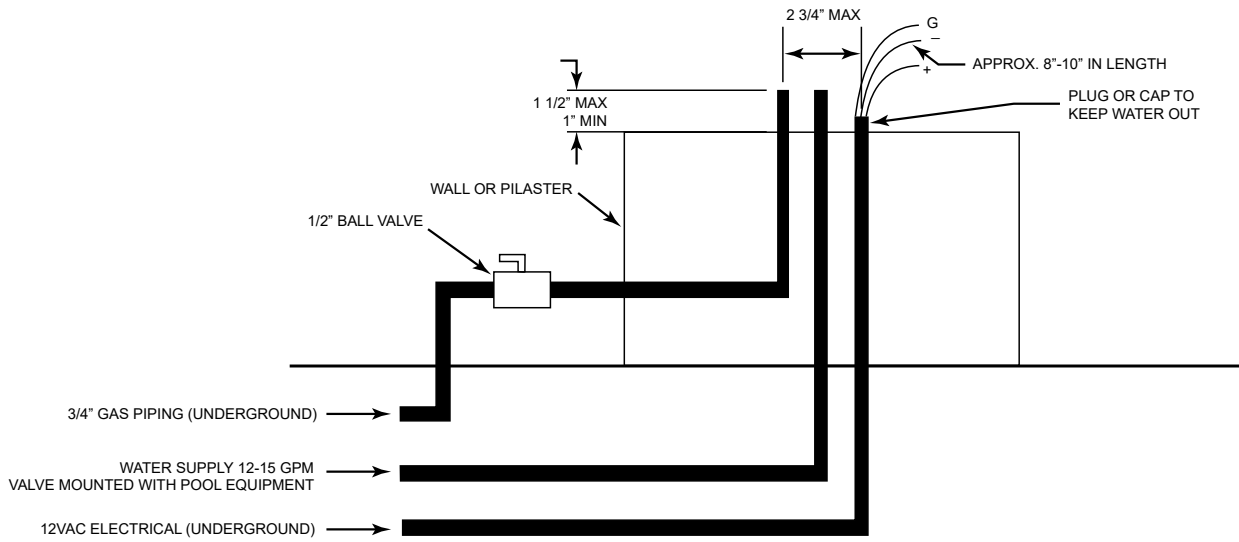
2 3/4" MAX

G

–

+

APPROX. 8"-10" IN LENGTH

1 1/2" MAX

1" MIN

PLUG OR CAP TO KEEP WATER OUT

WALL OR PILASTER

1/2" BALL VALVE

3/4" GAS PIPING (UNDERGROUND)

WATER SUPPLY 12-15 GPM
VALVE MOUNTED WITH POOL EQUIPMENT

12VAC ELECTRICAL (UNDERGROUND)